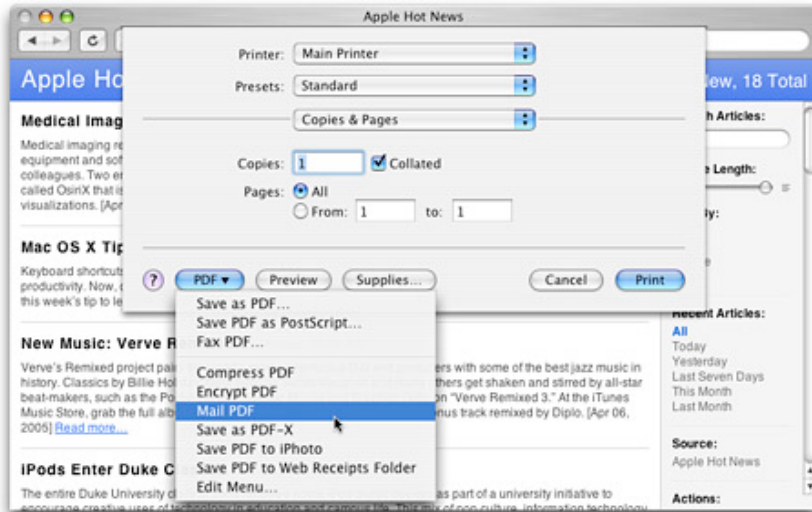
Apple Hot News

Apple Ho

New, 18 Total

Medical Imag

Medical imaging re equipment and sof colleagues. Two er called OsiriX that is visualizations. [Apr

Mac OS X Tip

Keyboard shortcuts productivity. Now, c this week's tip to le

New Music: Verve R

Verve's Remixed project pa history. Classics by Billie H beat-makers, such as the P Music Store, grab the full alb 2005] Read more...

iPods Enter Duke C

The entire Duke University c

Printer: Main Printer

Presets: Standard

Copies & Pages

Copies: 1 Collated

Pages: All

From: 1 to: 1

?

PDF ▾

Preview

Supplies...

Cancel

Print

Save as PDF...
Save PDF as PostScript...
Fax PDF...
Compress PDF
Encrypt PDF
Mail PDF
Save as PDF-X
Save PDF to iPhoto
Save PDF to Web Receipts Folder
Edit Menu...

rs with some of the best jazz music in thers get shaken and stirred by all-star "Verve Remixed 3." At the iTunes nus track remixed by Diplo. [Apr 06,

s part of a university initiative to

h Articles:

e Length:

Recent Articles:
All
Today
Yesterday
Last Seven Days
This Month
Last Month

Source:
Apple Hot News

Actions: